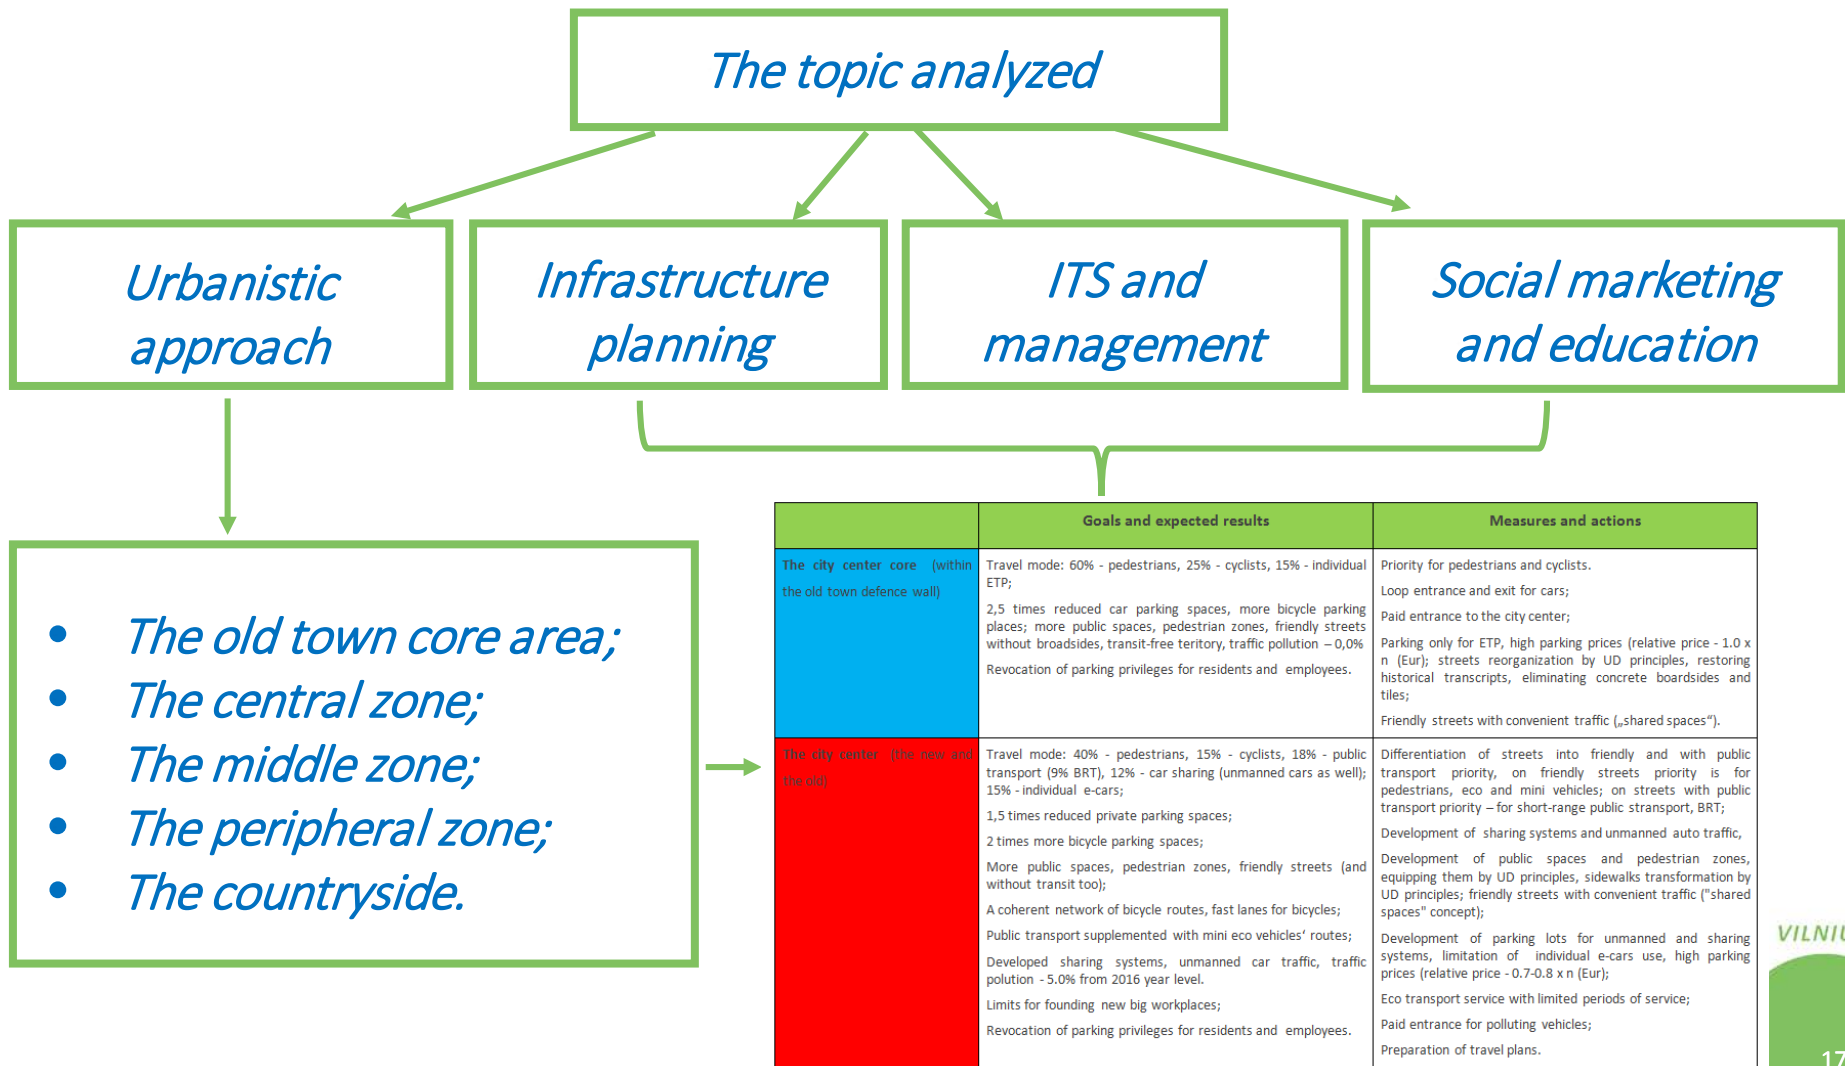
The topic analyzed

Urbanistic approach

Infrastructure planning

ITS and management

Social marketing and education

- The old town core area;
- The central zone;
- The middle zone;
- The peripheral zone;
- The countryside.

| | Goals and expected results | Measures and actions |
|---|---|---|
| The city center core (within the old town defence wall) | Travel mode: 60% - pedestrians, 25% - cyclists, 15% - individual ETP; 2,5 times reduced car parking spaces, more bicycle parking places; more public spaces, pedestrian zones, friendly streets without broadsides, transit-free teritory, traffic pollution – 0,0% Revocation of parking privileges for residents and employees. | Priority for pedestrians and cyclists. Loop entrance and exit for cars; Paid entrance to the city center; Parking only for ETP, high parking prices (relative price - 1.0 x n (Eur); streets reorganization by UD principles, restoring historical transcripts, eliminating concrete boardsides and tiles; Friendly streets with convenient traffic („shared spaces“). |
| The city center (the new and the old) | Travel mode: 40% - pedestrians, 15% - cyclists, 18% - public transport (9% BRT), 12% - car sharing (unmanned cars as well); 15% - individual e-cars; 1,5 times reduced private parking spaces; 2 times more bicycle parking spaces; More public spaces, pedestrian zones, friendly streets (and without transit too); A coherent network of bicycle routes, fast lanes for bicycles; Public transport supplemented with mini eco vehicles' routes; Developed sharing systems, unmanned car traffic, traffic polution - 5.0% from 2016 year level. Limits for founding new big workplaces; Revocation of parking privileges for residents and employees. | Differentiation of streets into friendly and with public transport priority, on friendly streets priority is for pedestrians, eco and mini vehicles; on streets with public transport priority – for short-range public stransport, BRT; Development of sharing systems and unmanned auto traffic, Development of public spaces and pedestrian zones, equipping them by UD principles, sidewalks transformation by UD principles; friendly streets with convenient traffic ("shared spaces" concept); Development of parking lots for unmanned and sharing systems, limitation of individual e-cars use, high parking prices (relative price - 0.7-0.8 x n (Eur); Eco transport service with limited periods of service; Paid entrance for polluting vehicles; Preparation of travel plans. |

VILNIU
17